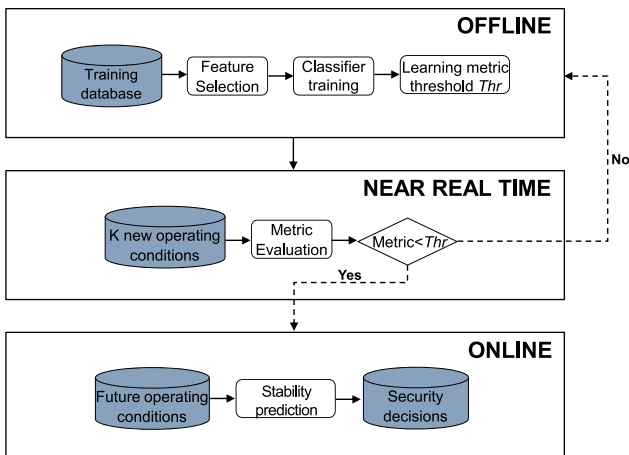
OFFLINE

Training database

Feature Selection

Classifier training

Learning metric threshold *Thr*

No

NEAR REAL TIME

K new operating conditions

Metric Evaluation

Metric<*Thr*

Yes

ONLINE

Future operating conditions

Stability prediction

Security decisions